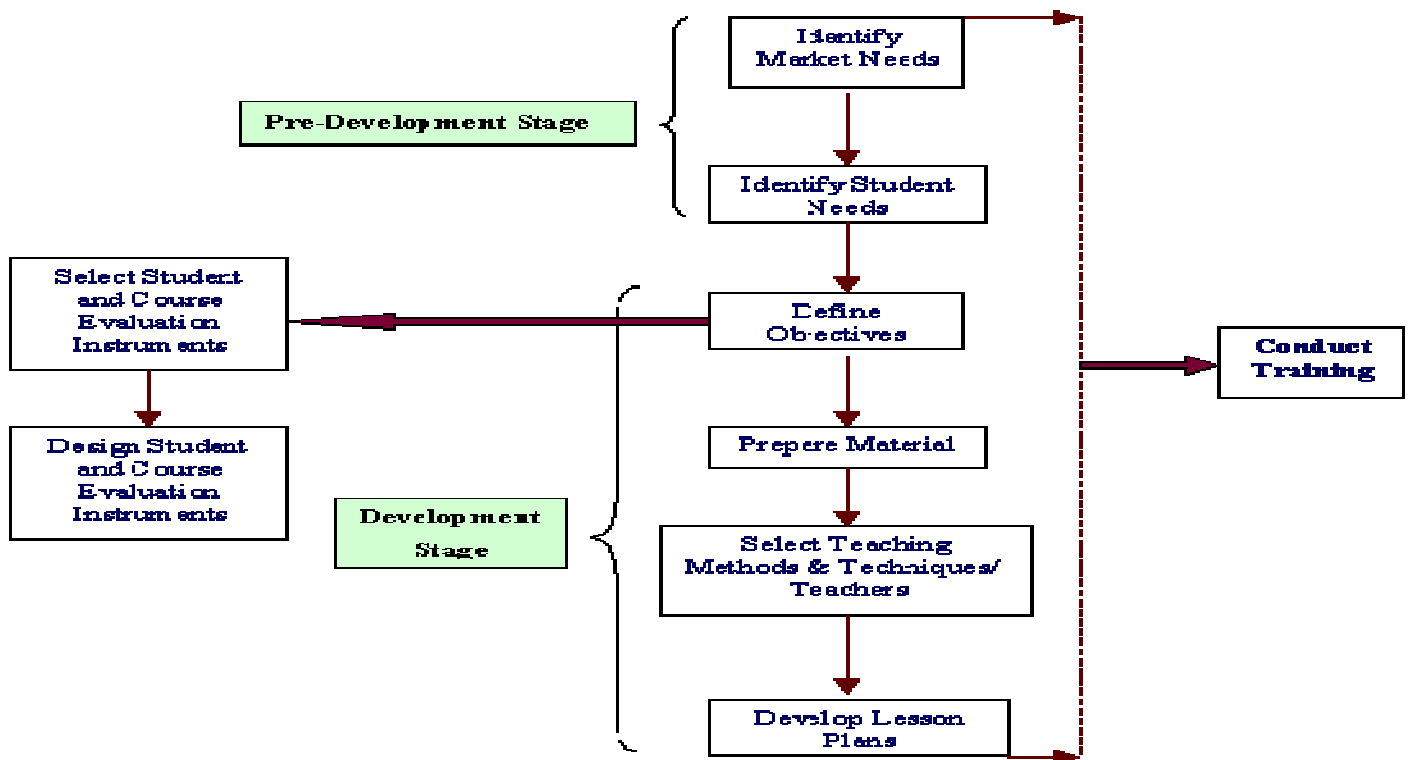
Identify Market Needs

Pre-Development Stage

Identify Student Needs

Select Student and Course Evaluation Instruments

Define Objectives

Conduct Training

Design Student and Course Evaluation Instruments

Prepere Material

Development Stage

Select Teaching Methods & Techniques/ Teachers

Develop Lesson Plans